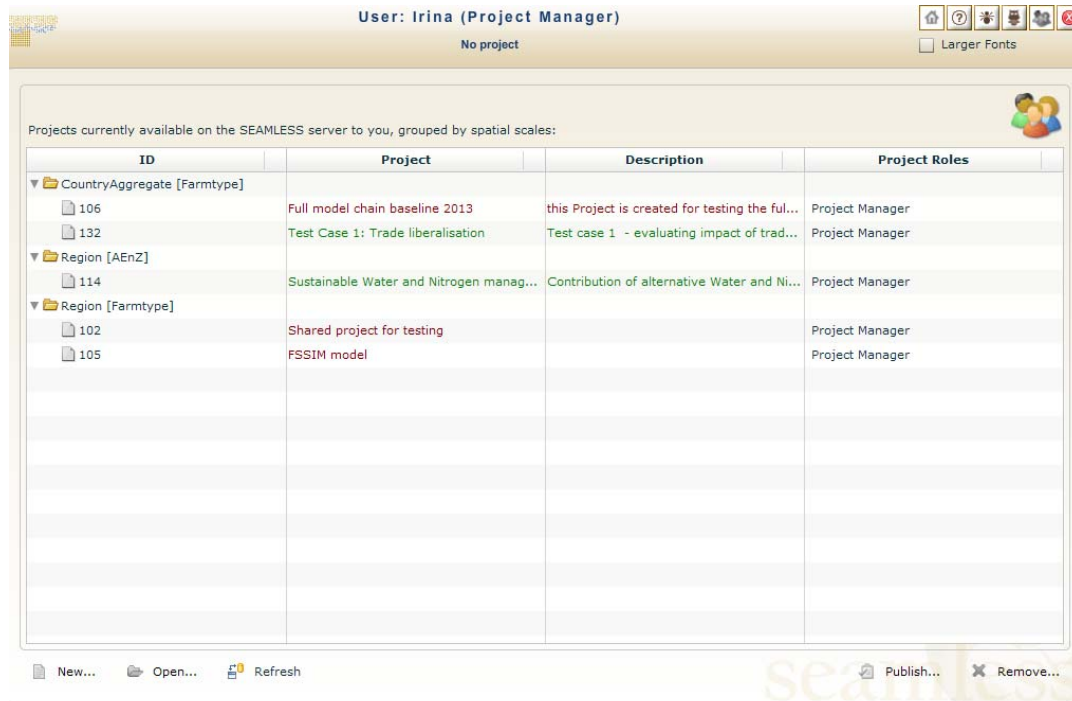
User: Irina (Project Manager)
No project

Larger Fonts

Projects currently available on the SEAMLESS server to you, grouped by spatial scales:

| ID | Project | Description | Project Roles |
|---|---|---|---|
| CountryAggregate [Farmtype] | | | |
| 106 | Full model chain baseline 2013 | this Project is created for testing the ful... | Project Manager |
| 132 | Test Case 1: Trade liberalisation | Test case 1 - evaluating impact of trad... | Project Manager |
| Region [AEnZ] | | | |
| 114 | Sustainable Water and Nitrogen manag... | Contribution of alternative Water and Ni... | Project Manager |
| Region [Farmtype] | | | |
| 102 | Shared project for testing | | Project Manager |
| 105 | FSSIM model | | Project Manager |

New... Open... Refresh

seamless

Publish... Remove...